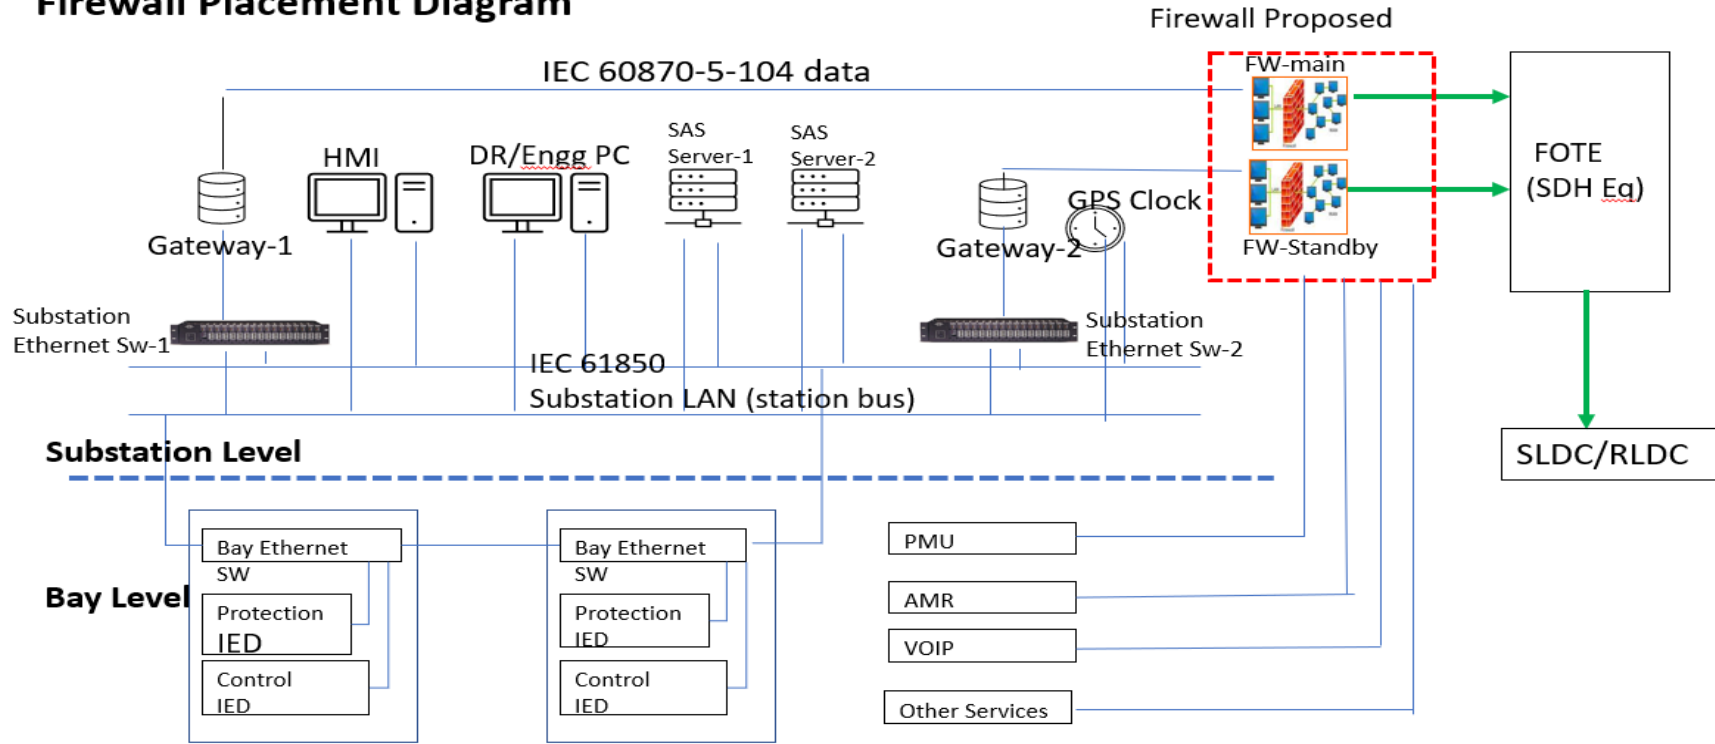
Firewall Placement Diagram

Firewall Proposed

IEC 60870-5-104 data

FW-main

FW-Standby

FOTE (SDH Eq)

HMI

DR/Engg PC

SAS Server-1

SAS Server-2

Gateway-1

Gateway-2

GPS Clock

Substation Ethernet Sw-1

Substation Ethernet Sw-2

IEC 61850 Substation LAN (station bus)

SLDC/RLDC

Substation Level

Bay Level

Bay Ethernet SW

Protection IED

Control IED

Bay Ethernet SW

Protection IED

Control IED

PMU

AMR

VOIP

Other Services